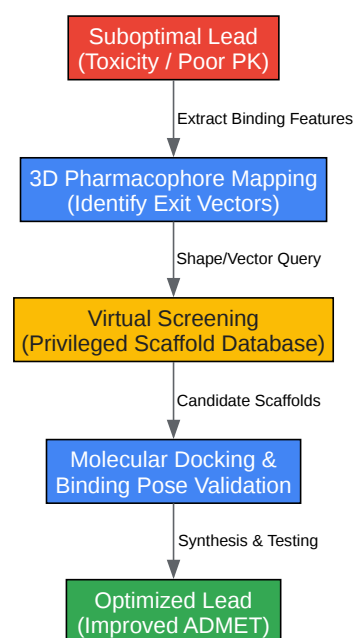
Suboptimal Lead
(Toxicity / Poor PK)

Extract Binding Features

3D Pharmacophore Mapping
(Identify Exit Vectors)

Shape/Vector Query

Virtual Screening
(Privileged Scaffold Database)

Candidate Scaffolds

Molecular Docking &
Binding Pose Validation

Synthesis & Testing

Optimized Lead
(Improved ADMET)